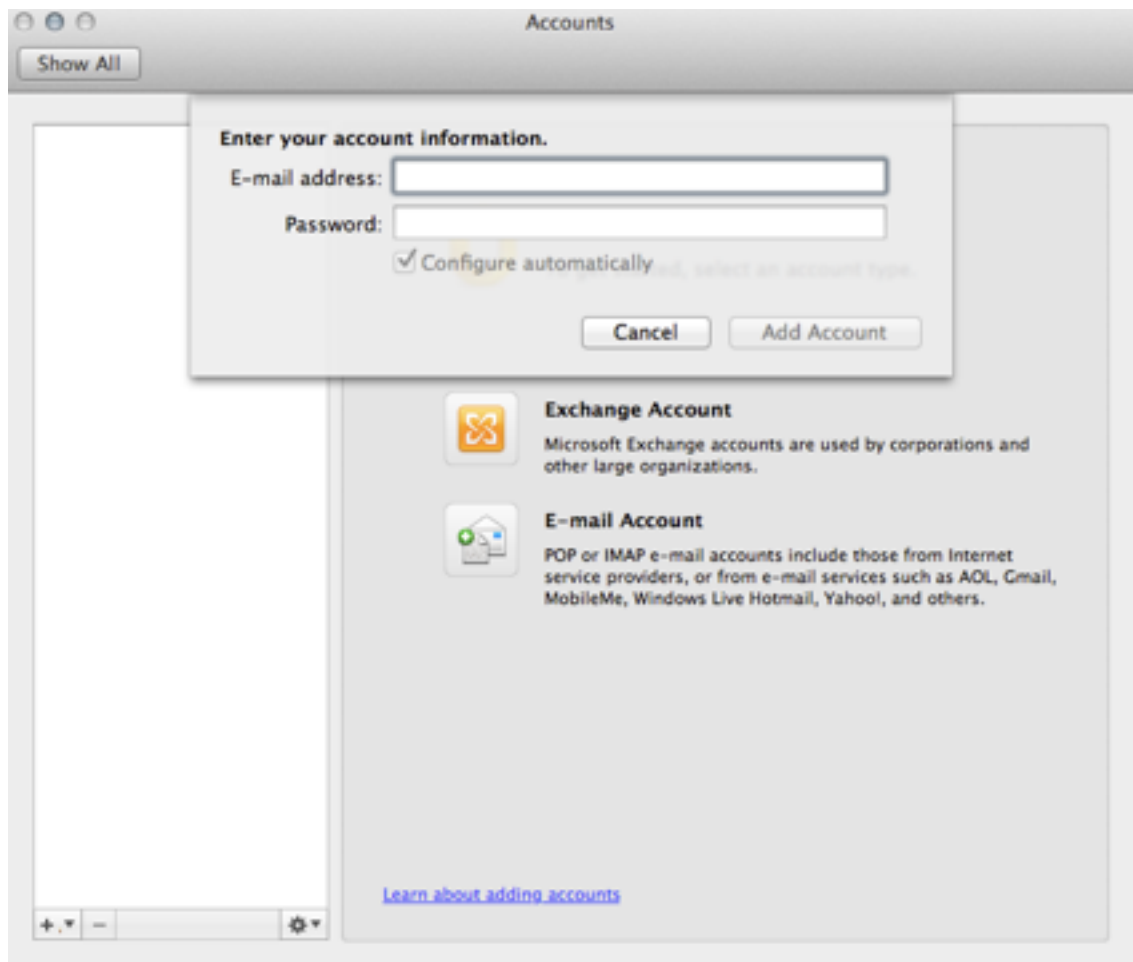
Accounts

Show All

Enter your account information.

E-mail address:

Password:

Configure automatically

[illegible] select an account type.

Cancel

Add Account

Exchange Account

Microsoft Exchange accounts are used by corporations and other large organizations.

E-mail Account

POP or IMAP e-mail accounts include those from Internet service providers, or from e-mail services such as AOL, Gmail, MobileMe, Windows Live Hotmail, Yahoo!, and others.

Learn about adding accounts

+ −